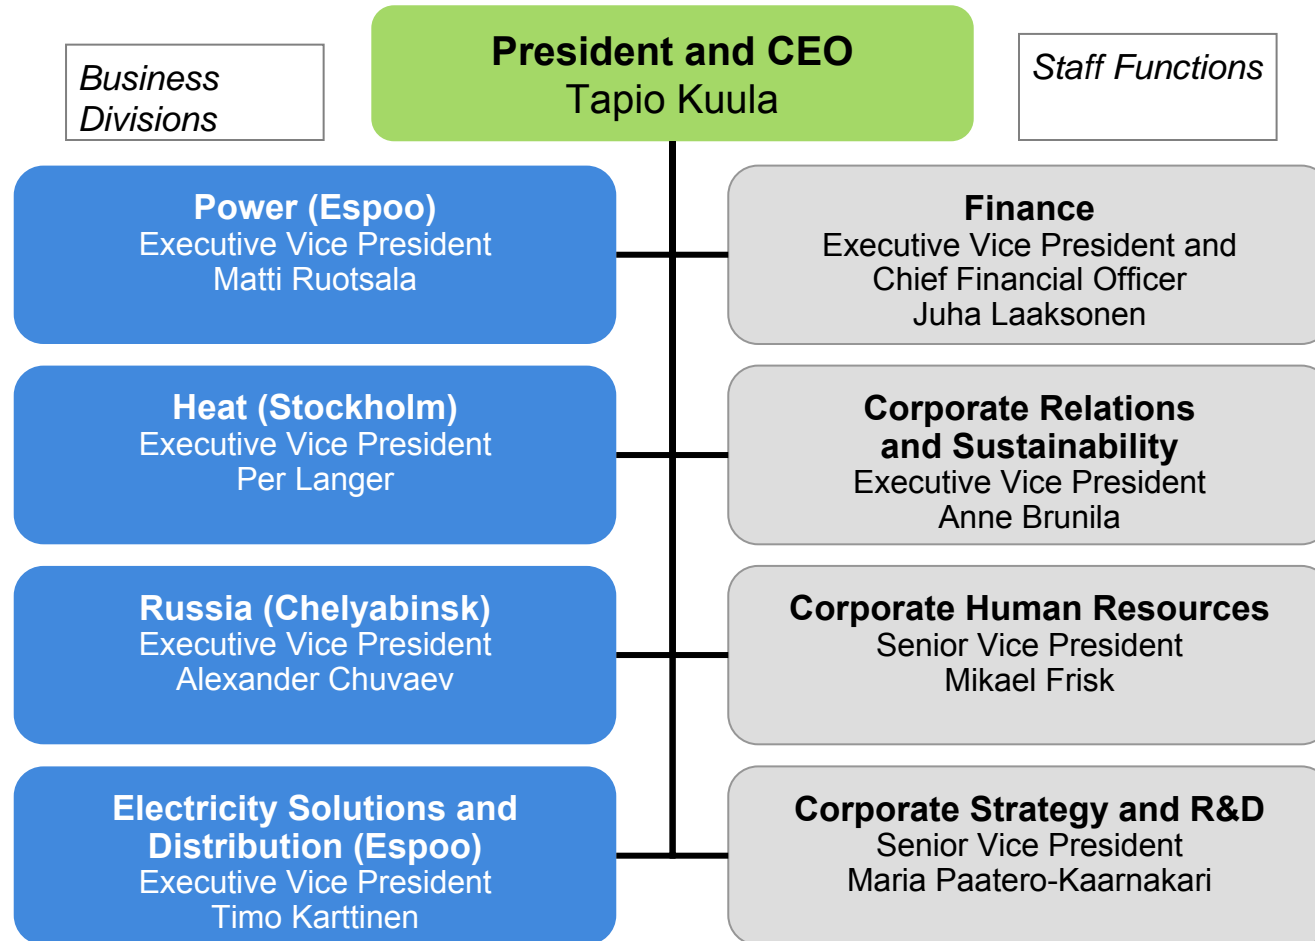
Business Divisions

President and CEO
Tapio Kuula

Staff Functions

Power (Espoo)
Executive Vice President
Matti Ruotsala

Heat (Stockholm)
Executive Vice President
Per Langer

Russia (Chelyabinsk)
Executive Vice President
Alexander Chuvaev

Electricity Solutions and Distribution (Espoo)
Executive Vice President
Timo Karttinen

Finance
Executive Vice President and Chief Financial Officer
Juha Laaksonen

Corporate Relations and Sustainability
Executive Vice President
Anne Brunila

Corporate Human Resources
Senior Vice President
Mikael Frisk

Corporate Strategy and R&D
Senior Vice President
Maria Paatero-Kaarnakari